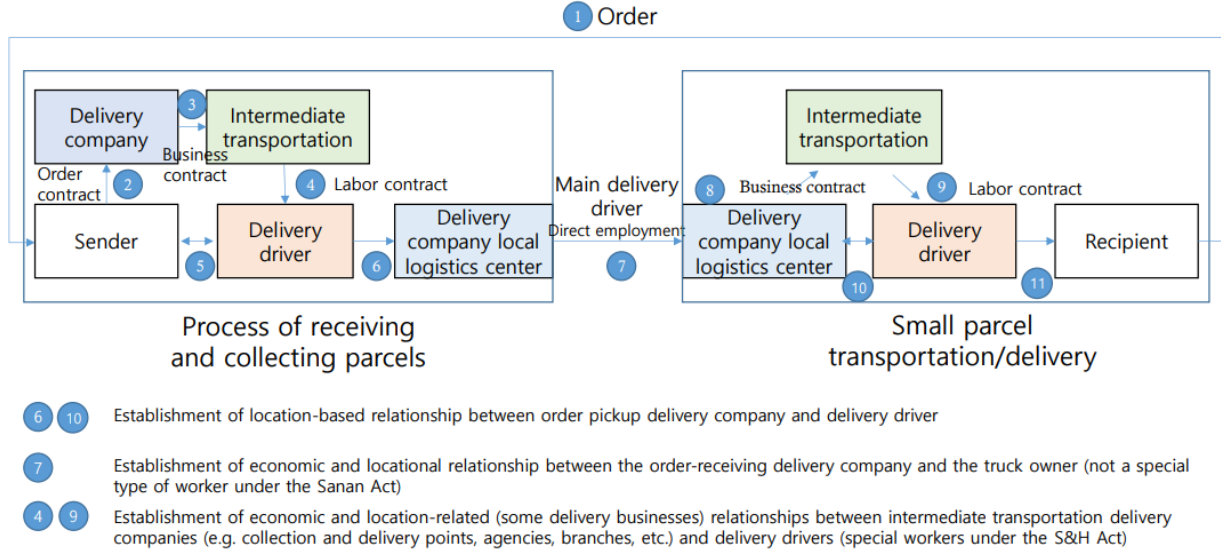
1 Order

Delivery company
3
Intermediate transportation
Business contract
Order contract
2
4 Labor contract
Sender
5
Delivery driver
6
Delivery company local logistics center

Main delivery driver
Direct employment
7

Intermediate transportation
8
Business contract
9 Labor contract
Delivery company local logistics center
10
Delivery driver
11
Recipient

Process of receiving and collecting parcels

Small parcel transportation/delivery

6 10 Establishment of location-based relationship between order pickup delivery company and delivery driver

7 Establishment of economic and locational relationship between the order-receiving delivery company and the truck owner (not a special type of worker under the Sanan Act)

4 9 Establishment of economic and location-related (some delivery businesses) relationships between intermediate transportation delivery companies (e.g. collection and delivery points, agencies, branches, etc.) and delivery drivers (special workers under the S&H Act)